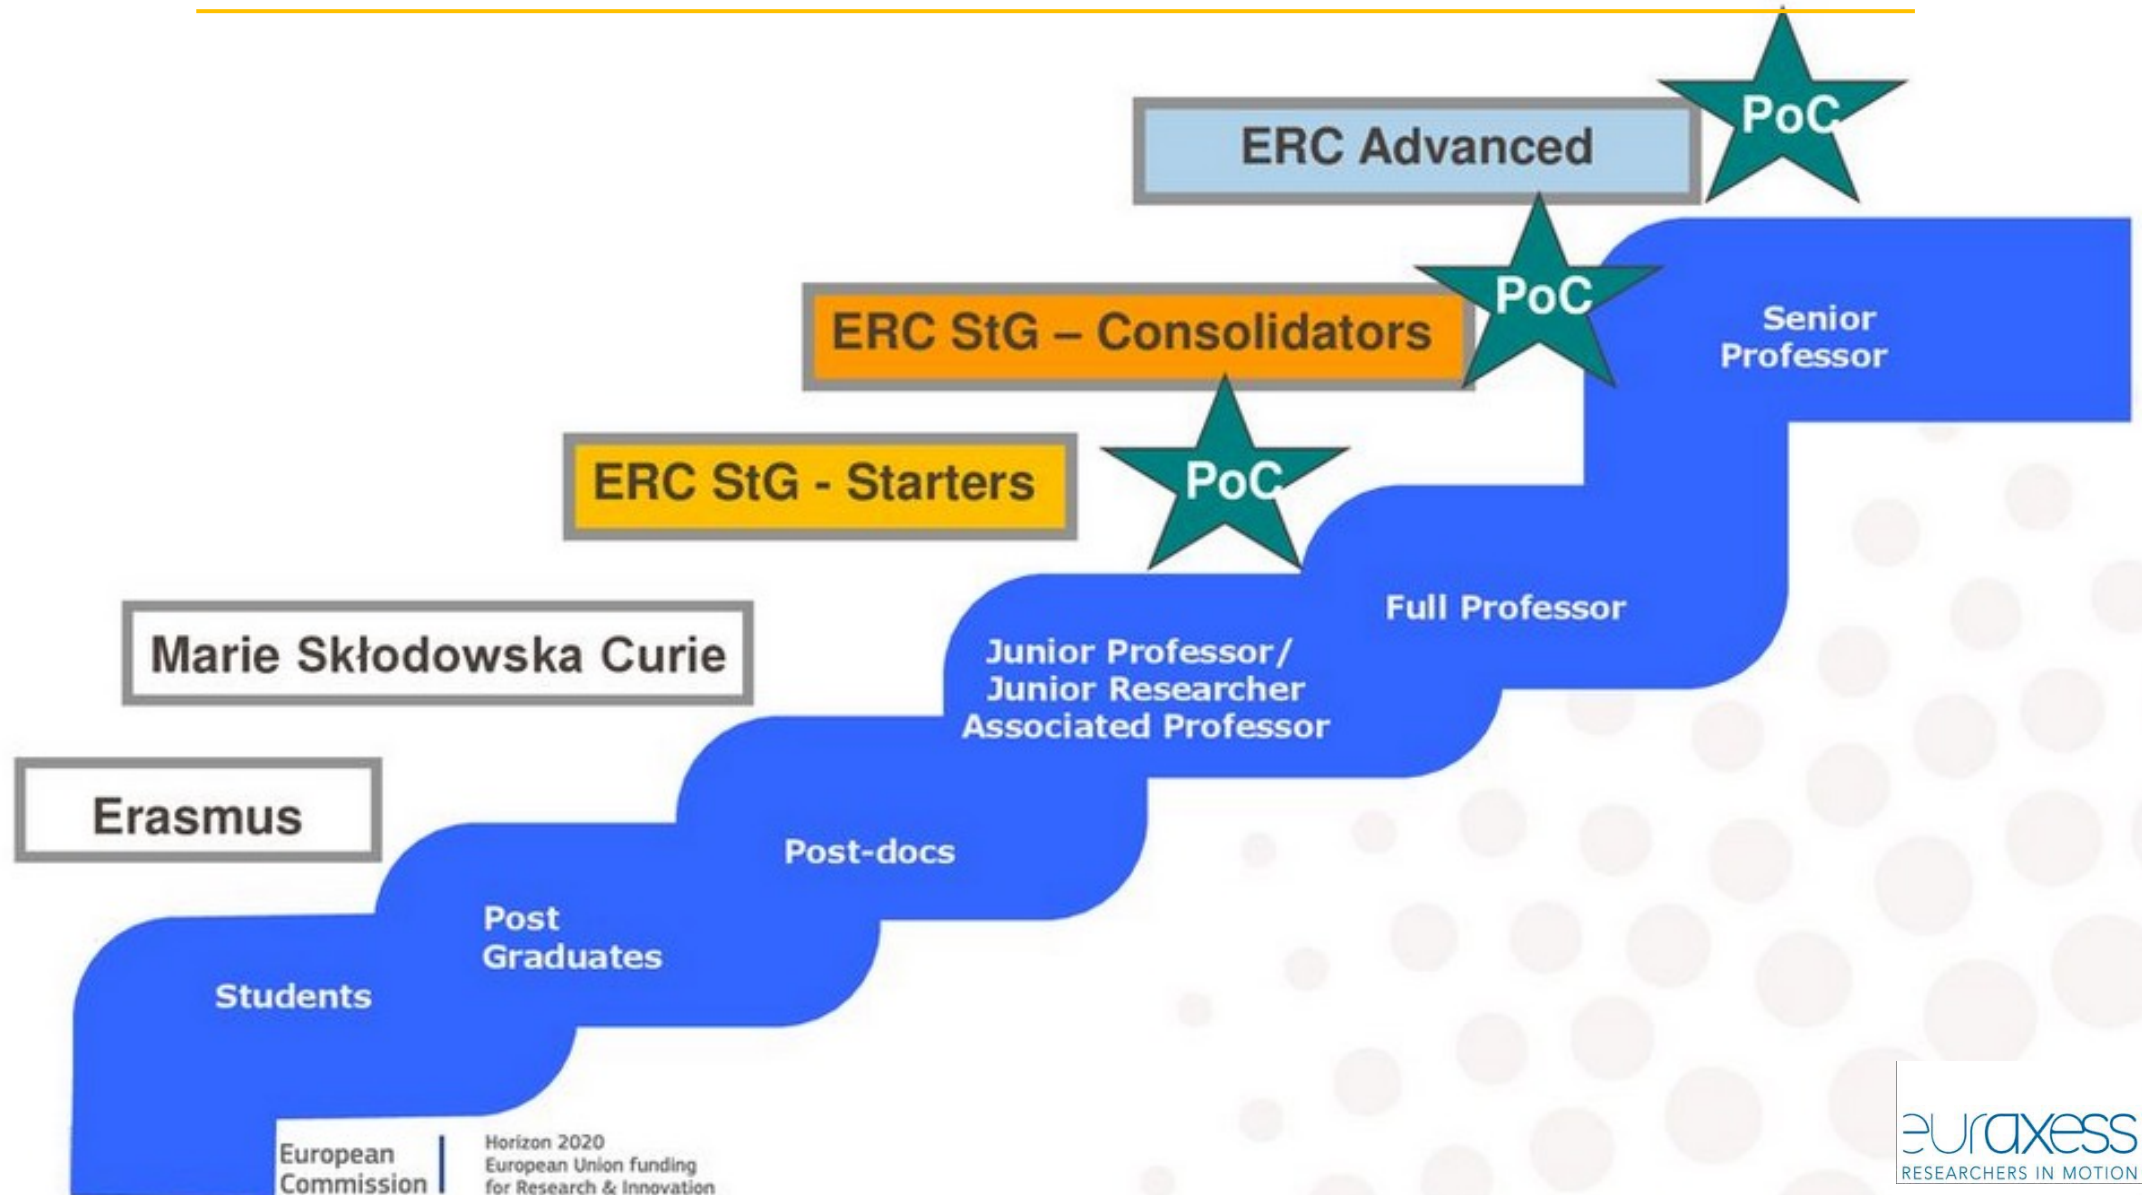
ERC Advanced

PoC

ERC StG – Consolidators

PoC

Senior Professor

ERC StG - Starters

PoC

Marie Skłodowska Curie

Full Professor

Junior Professor/ Junior Researcher Associated Professor

Erasmus

Post-docs

Post Graduates

Students

European Commission

Horizon 2020 European Union funding for Research & Innovation

euraxess RESEARCHERS IN MOTION